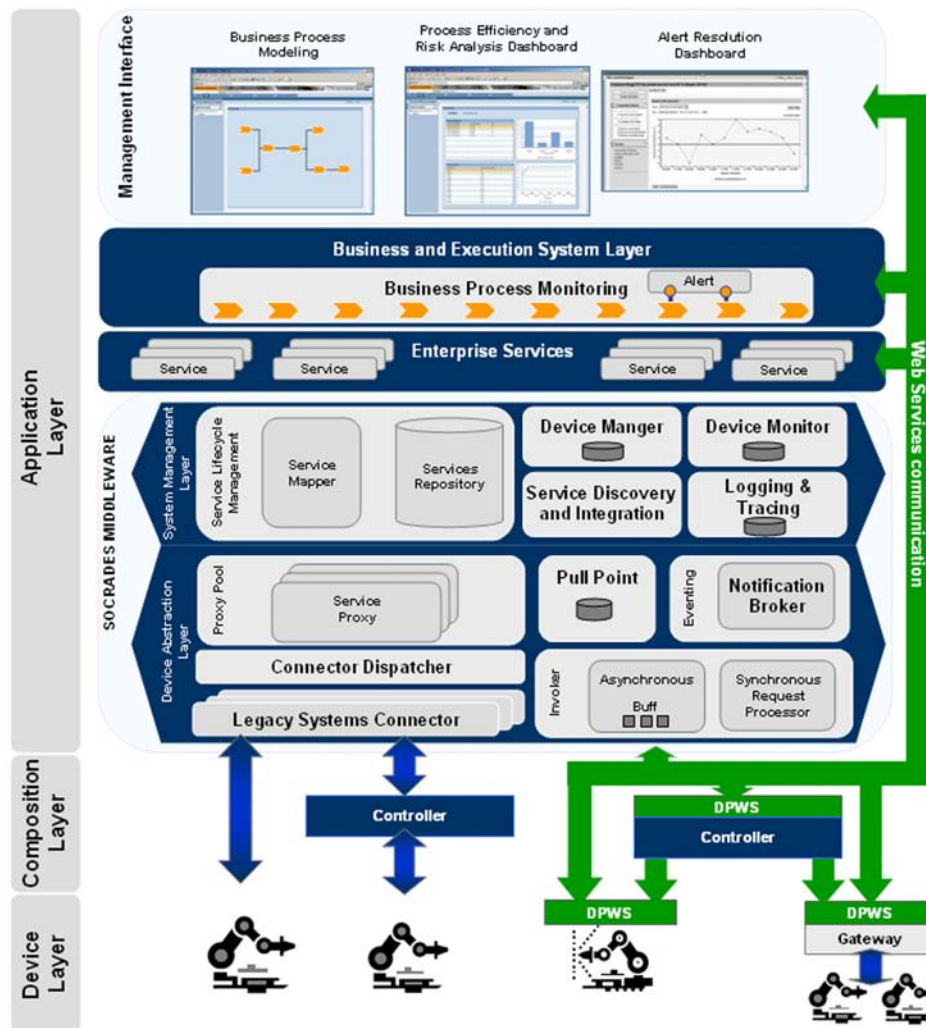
Application Layer

Composition Layer

Device Layer

Management Interface

Business Process Modeling

Process Efficiency and Risk Analysis Dashboard

Alert Resolution Dashboard

Business and Execution System Layer

Business Process Monitoring

Alert

Enterprise Services

Service

Service

Service

Service

Web Services communication

SOCRADES MIDDLEWARE

System Management Layer

Service Lifecycle Management

Service Mapper

Services Repository

Device Manger

Device Monitor

Service Discovery and Integration

Logging & Tracing

Device Abstraction Layer

Proxy Pool

Service Proxy

Pull Point

Eventing

Notification Broker

Connector Dispatcher

Invoker

Asynchronous Buff

Synchronous Request Processor

Legacy Systems Connector

Controller

DPWS

Controller

DPWS

DPWS

Gateway